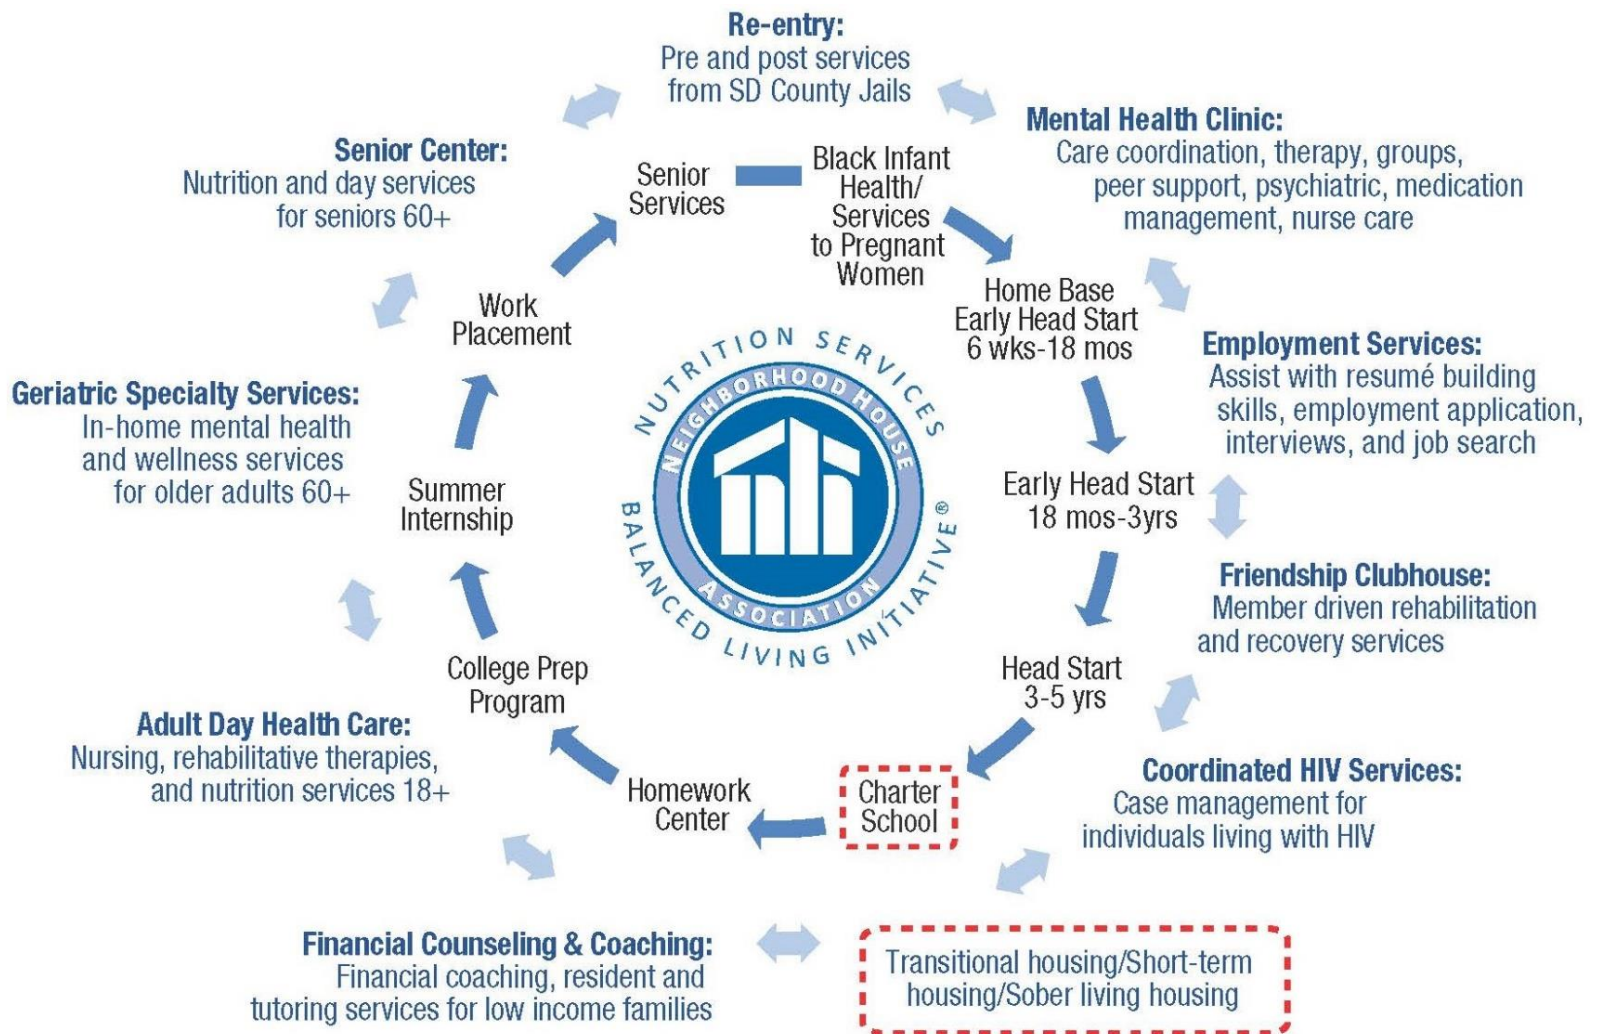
**Re-entry:**
Pre and post services from SD County Jails

**Mental Health Clinic:**
Care coordination, therapy, groups, peer support, psychiatric, medication management, nurse care

**Employment Services:**
Assist with resumé building skills, employment application, interviews, and job search

**Friendship Clubhouse:**
Member driven rehabilitation and recovery services

**Coordinated HIV Services:**
Case management for individuals living with HIV

Transitional housing/Short-term housing/Sober living housing

**Financial Counseling & Coaching:**
Financial coaching, resident and tutoring services for low income families

**Adult Day Health Care:**
Nursing, rehabilitative therapies, and nutrition services 18+

**Geriatric Specialty Services:**
In-home mental health and wellness services for older adults 60+

**Senior Center:**
Nutrition and day services for seniors 60+

Senior Services

Black Infant Health/ Services to Pregnant Women

Home Base Early Head Start 6 wks-18 mos

Early Head Start 18 mos-3yrs

Head Start 3-5 yrs

Charter School

Homework Center

College Prep Program

Summer Internship

Work Placement

NUTRITION SERVICES
NEIGHBORHOOD HOUSE ASSOCIATION
BALANCED LIVING INITIATIVE®